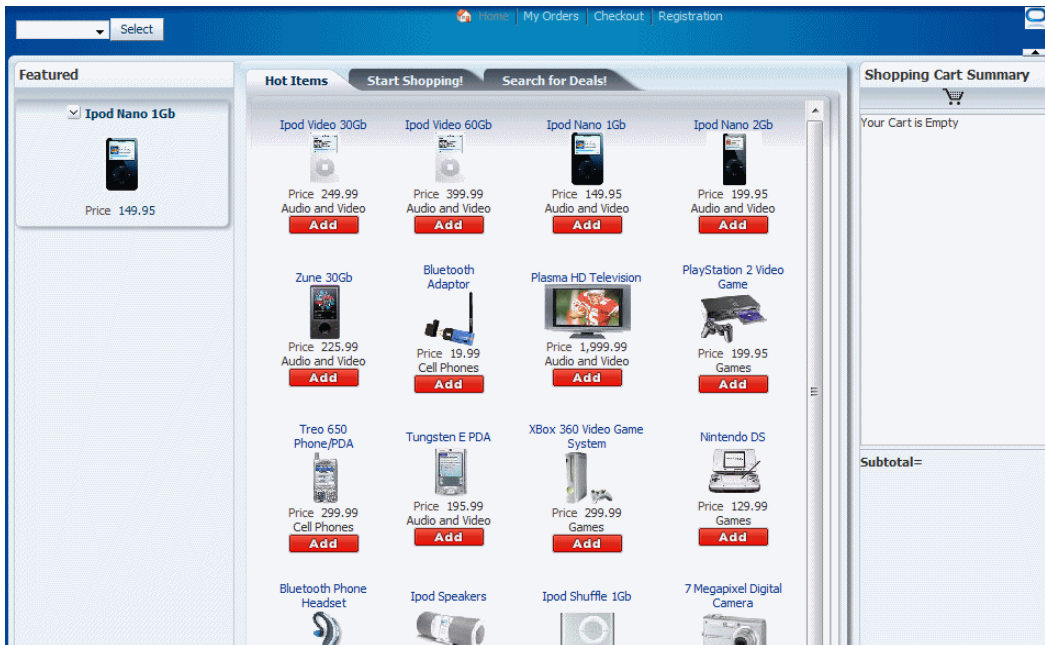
Select

Home | My Orders | Checkout | Registration

Featured

Ipod Nano 1Gb

Price 149.95

Hot Items | Start Shopping! | Search for Deals!

Ipod Video 30Gb
Price 249.99
Audio and Video
Add

Ipod Video 60Gb
Price 399.99
Audio and Video
Add

Ipod Nano 1Gb
Price 149.95
Audio and Video
Add

Ipod Nano 2Gb
Price 199.95
Audio and Video
Add

Zune 30Gb
Price 225.99
Audio and Video
Add

Bluetooth Adaptor
Price 19.99
Cell Phones
Add

Plasma HD Television
Price 1,999.99
Audio and Video
Add

PlayStation 2 Video Game
Price 199.95
Games
Add

Treo 650 Phone/PDA
Price 299.99
Cell Phones
Add

Tungsten E PDA
Price 195.99
Audio and Video
Add

XBox 360 Video Game System
Price 299.99
Games
Add

Nintendo DS
Price 129.99
Games
Add

Bluetooth Phone Headset

Ipod Speakers

Ipod Shuffle 1Gb

7 Megapixel Digital Camera

Shopping Cart Summary

Your Cart is Empty

Subtotal=